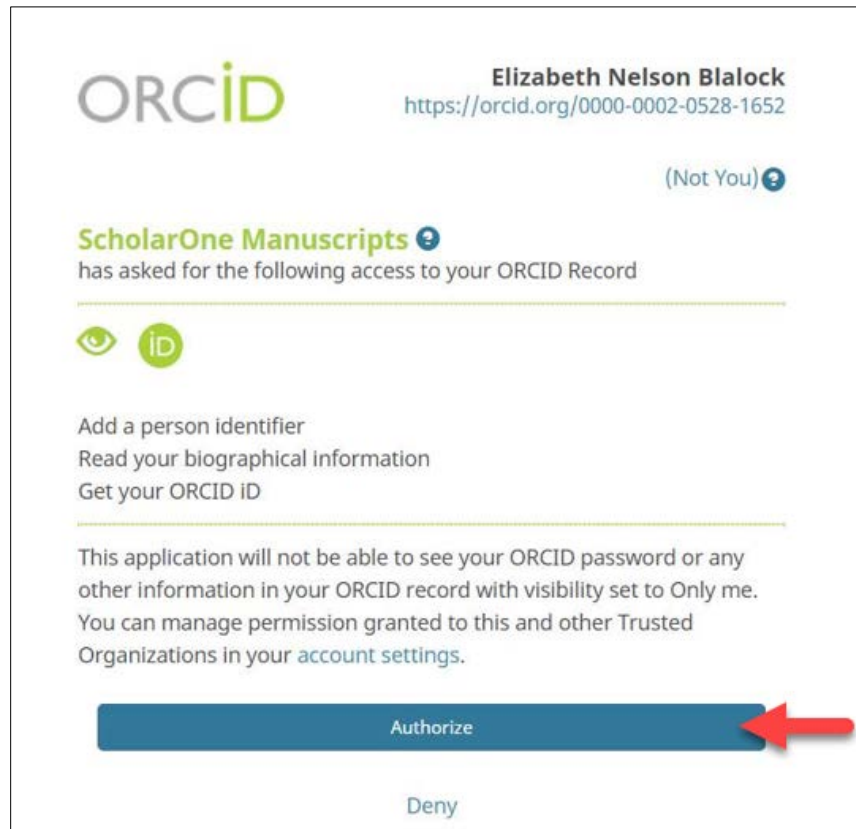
ORCID

Elizabeth Nelson Blalock
https://orcid.org/0000-0002-0528-1652

(Not You)

ScholarOne Manuscripts
has asked for the following access to your ORCID Record

iD

Add a person identifier
Read your biographical information
Get your ORCID iD

This application will not be able to see your ORCID password or any other information in your ORCID record with visibility set to Only me. You can manage permission granted to this and other Trusted Organizations in your account settings.

Authorize

Deny